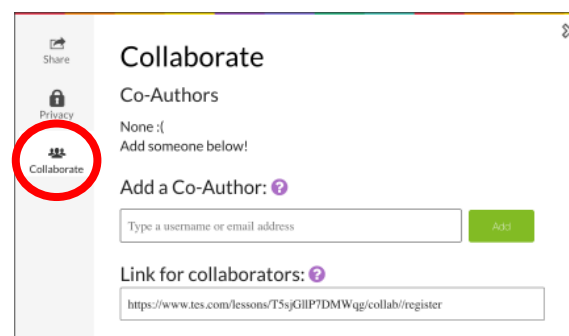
Share

Privacy

Collaborate

Collaborate

Co-Authors

None :(
Add someone below!

Add a Co-Author: ?

Type a username or email address

Add

Link for collaborators: ?

https://www.tes.com/lessons/T5sjGlIP7DMWqg/collab//register